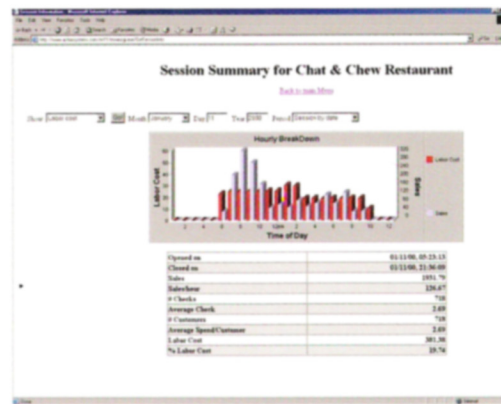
Session Summary for Chat & Chew Restaurant

Back to main Menu

Show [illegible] Month January Day 7 Year 2000 Period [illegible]

Hourly BreakDown

Labor Cost

Sales

Time of Day

Labor Cost

Sales

| | |
|---|---|
| Opened on | 01/11/00, 05:23:13 |
| Closed on | 01/11/00, 22:50:00 |
| Sales | 1051.70 |
| Sales/hour | 120.67 |
| # Checks | 718 |
| Average Check | 2.69 |
| # Customers | 718 |
| Average Spend/Customer | 2.69 |
| Labor Cost | 201.38 |
| % Labor Cost | 19.74 |